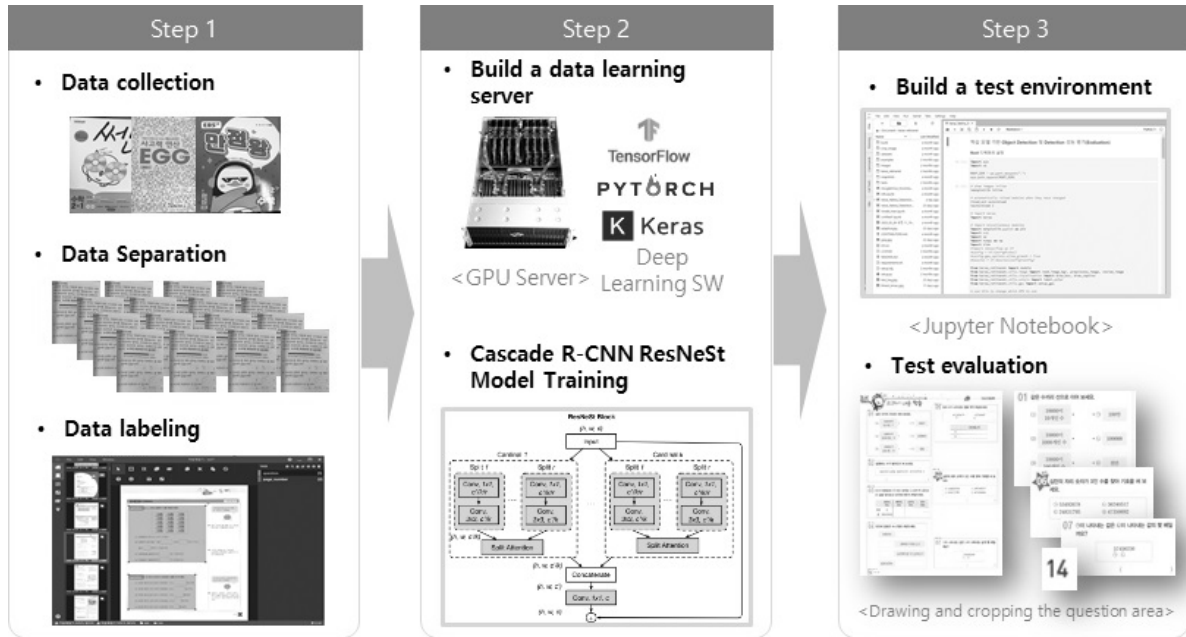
Step 1

• Data collection

• Data Separation

• Data labeling

Step 2

• Build a data learning server

TensorFlow

PYTORCH

K Keras

<GPU Server>

Deep Learning SW

• Cascade R-CNN ResNeSt Model Training

ResNeSt Block

Input

Cardinal 1

Cardinal k

Split 1

Split r

Conv, 1x1, c'/k/r

Conv, 3x3, c'/k

Split Attention

Concatenate

Conv, 1x1, c

Step 3

• Build a test environment

<Jupyter Notebook>

• Test evaluation

14

<Drawing and cropping the question area>